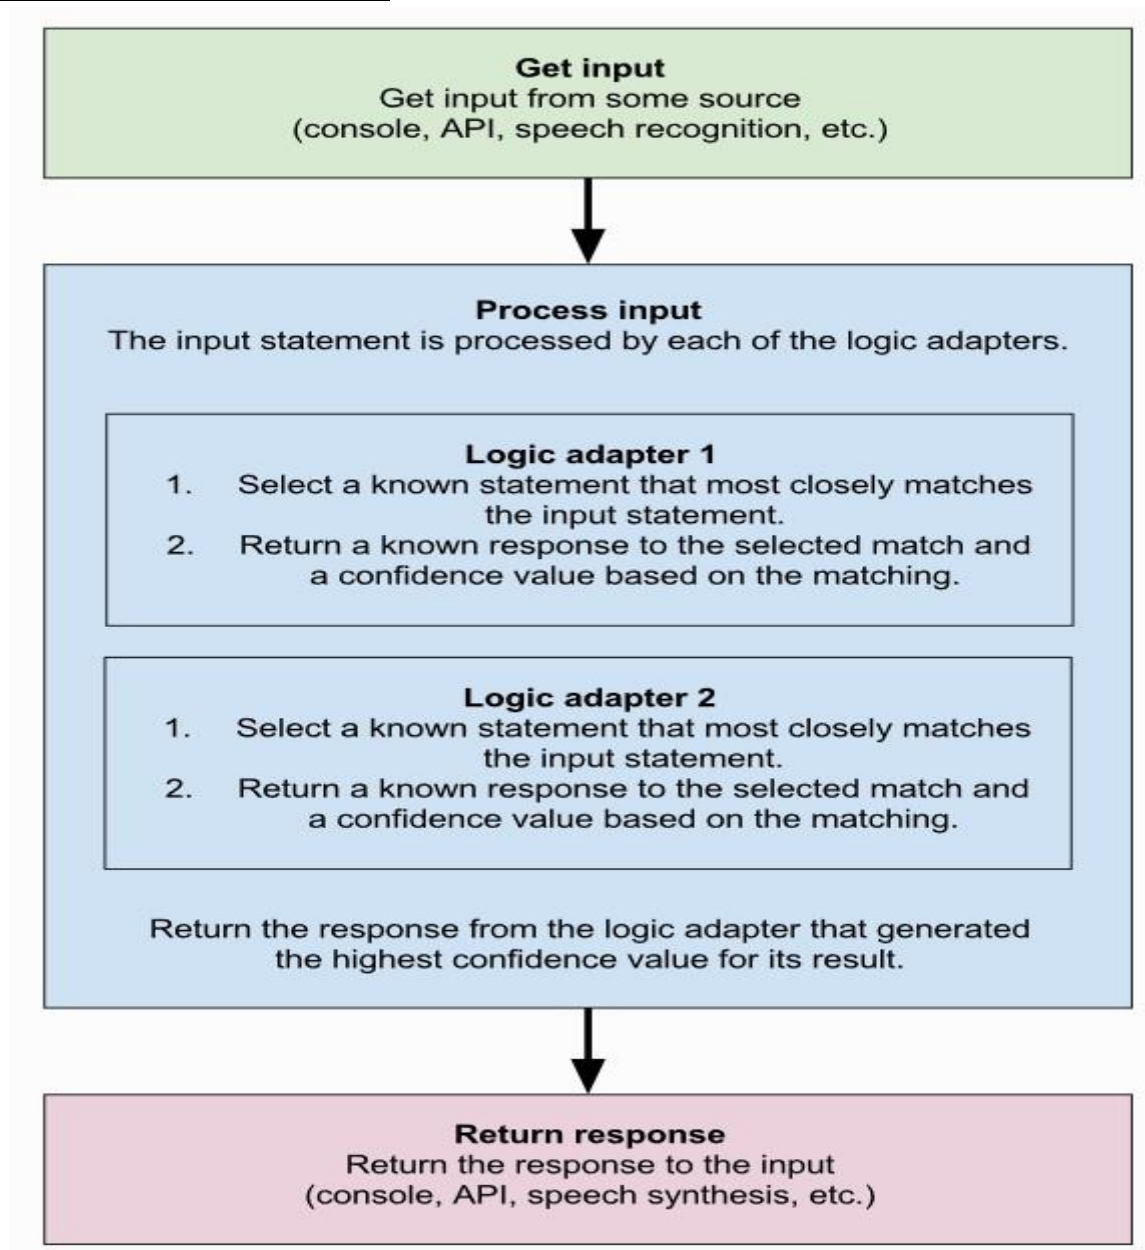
Get input
Get input from some source
(console, API, speech recognition, etc.)

Process input
The input statement is processed by each of the logic adapters.

Logic adapter 1
1. Select a known statement that most closely matches the input statement.
2. Return a known response to the selected match and a confidence value based on the matching.

Logic adapter 2
1. Select a known statement that most closely matches the input statement.
2. Return a known response to the selected match and a confidence value based on the matching.

Return the response from the logic adapter that generated the highest confidence value for its result.

Return response
Return the response to the input
(console, API, speech synthesis, etc.)